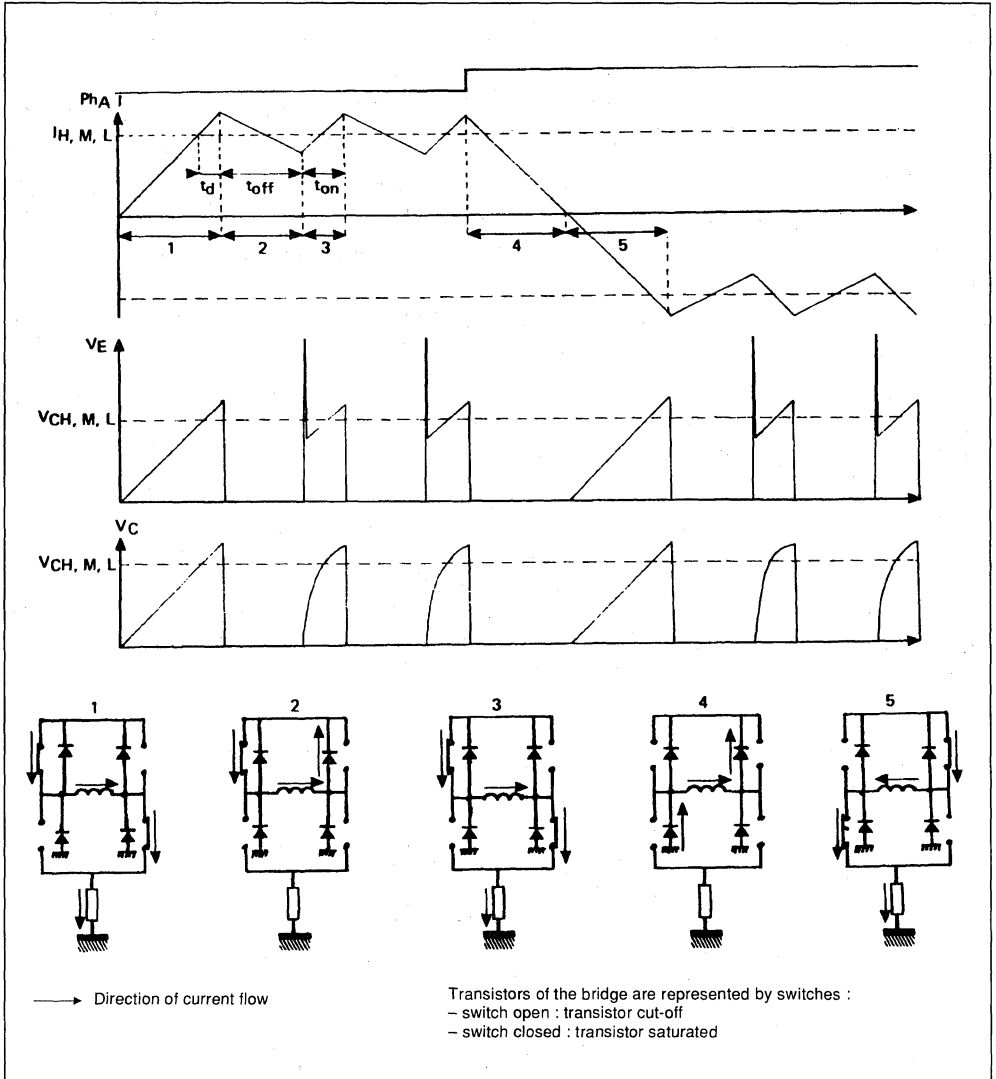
$Ph_A$

$I_{H, M, L}$

$t_d$ $t_{off}$ $t_{on}$

1 2 3 4 5

$V_E$

$V_{CH, M, L}$

$V_C$

$V_{CH, M, L}$

1 2 3 4 5

Direction of current flow

Transistors of the bridge are represented by switches :
– switch open : transistor cut-off
– switch closed : transistor saturated